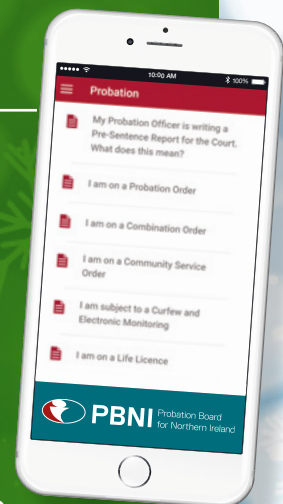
10:00 AM
100%

Probation

My Probation Officer is writing a Pre-Sentence Report for the Court. What does this mean?

I am on a Probation Order

I am on a Combination Order

I am on a Community Service Order

I am subject to a Curfew and Electronic Monitoring

I am on a Life Licence

PBNI Probation Board for Northern Ireland